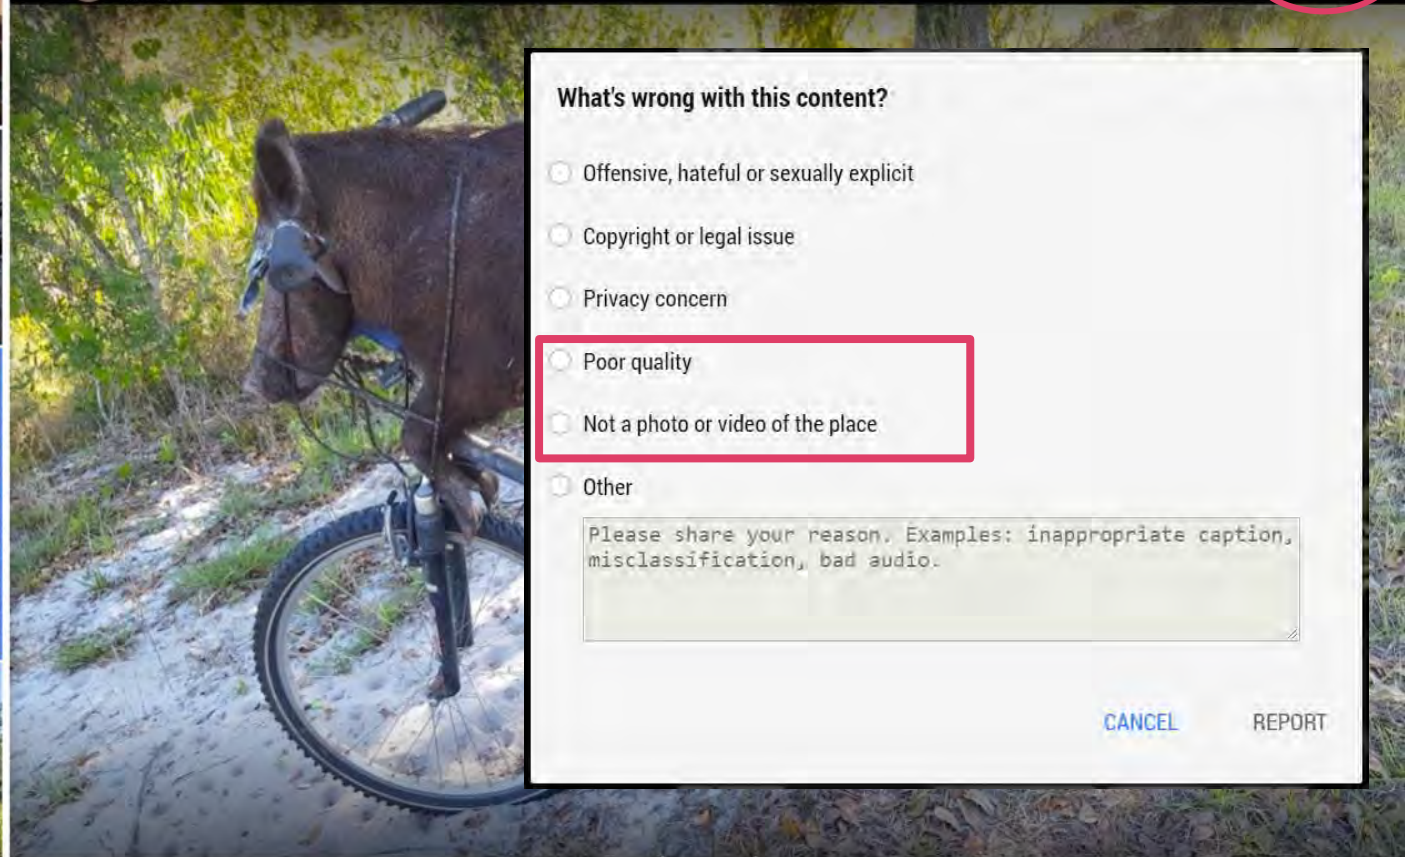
What's wrong with this content?

Offensive, hateful or sexually explicit

Copyright or legal issue

Privacy concern

Poor quality

Not a photo or video of the place

Other

Please share your reason. Examples: inappropriate caption, misclassification, bad audio.

CANCEL

REPORT